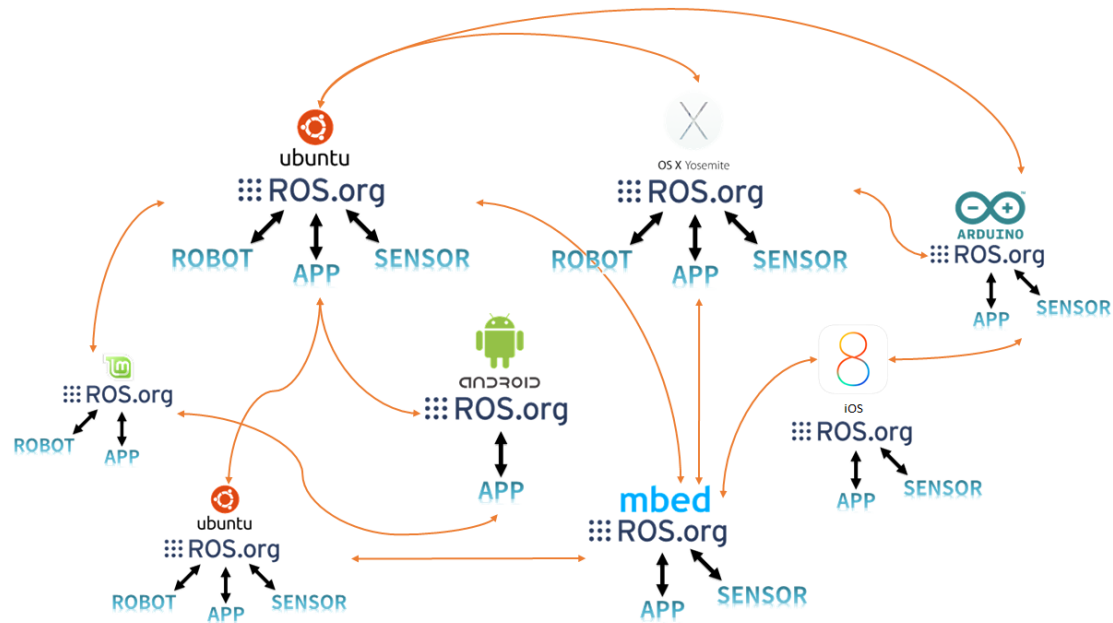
ubuntu
ROS.org
ROBOT
APP
SENSOR

OS X Yosemite
ROS.org
ROBOT
APP
SENSOR

ARDUINO
ROS.org
APP
SENSOR

ROS.org
ROBOT
APP

ANDROID
ROS.org
APP

8
iOS
ROS.org
APP
SENSOR

ubuntu
ROS.org
ROBOT
APP
SENSOR

mbed
ROS.org
APP
SENSOR